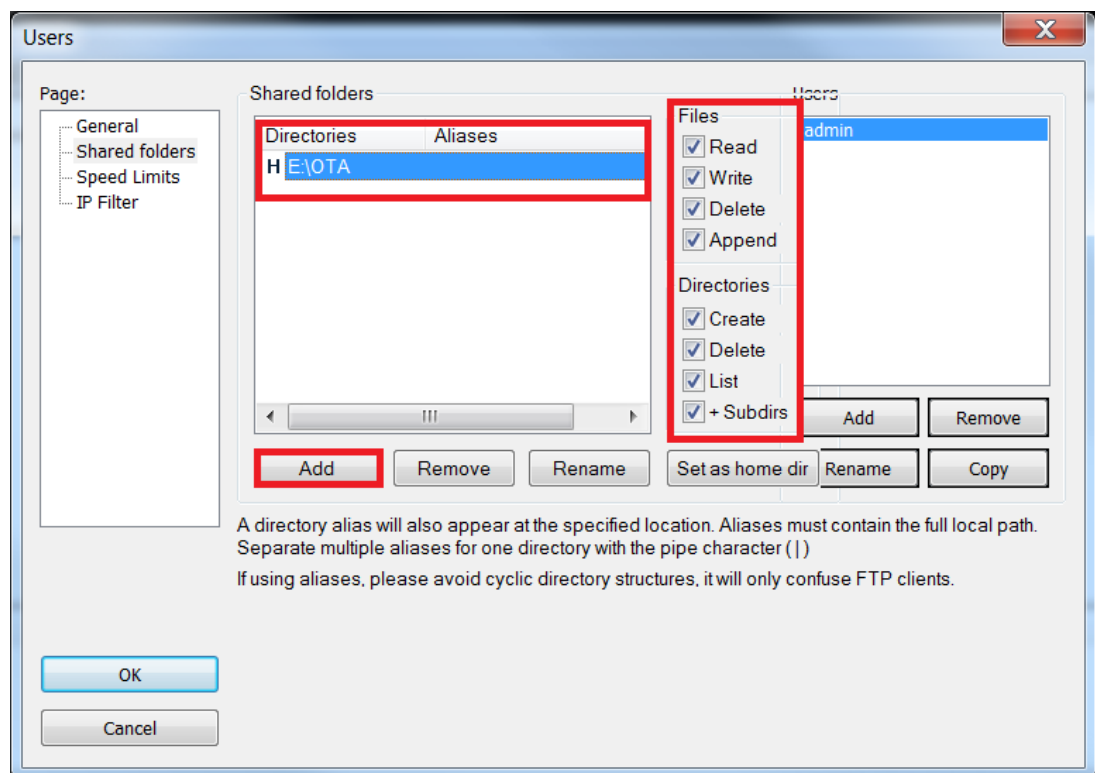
Users

Page:
General
Shared folders
Speed Limits
IP Filter

Shared folders

| Directories | Aliases |
|---|---|
| H E:\OTA | |

Add Remove Rename Set as home dir

Files
Read
Write
Delete
Append

Directories
Create
Delete
List
+ Subdirs

Users
admin

Add Remove
Rename Copy

A directory alias will also appear at the specified location. Aliases must contain the full local path. Separate multiple aliases for one directory with the pipe character (|)

If using aliases, please avoid cyclic directory structures, it will only confuse FTP clients.

OK
Cancel